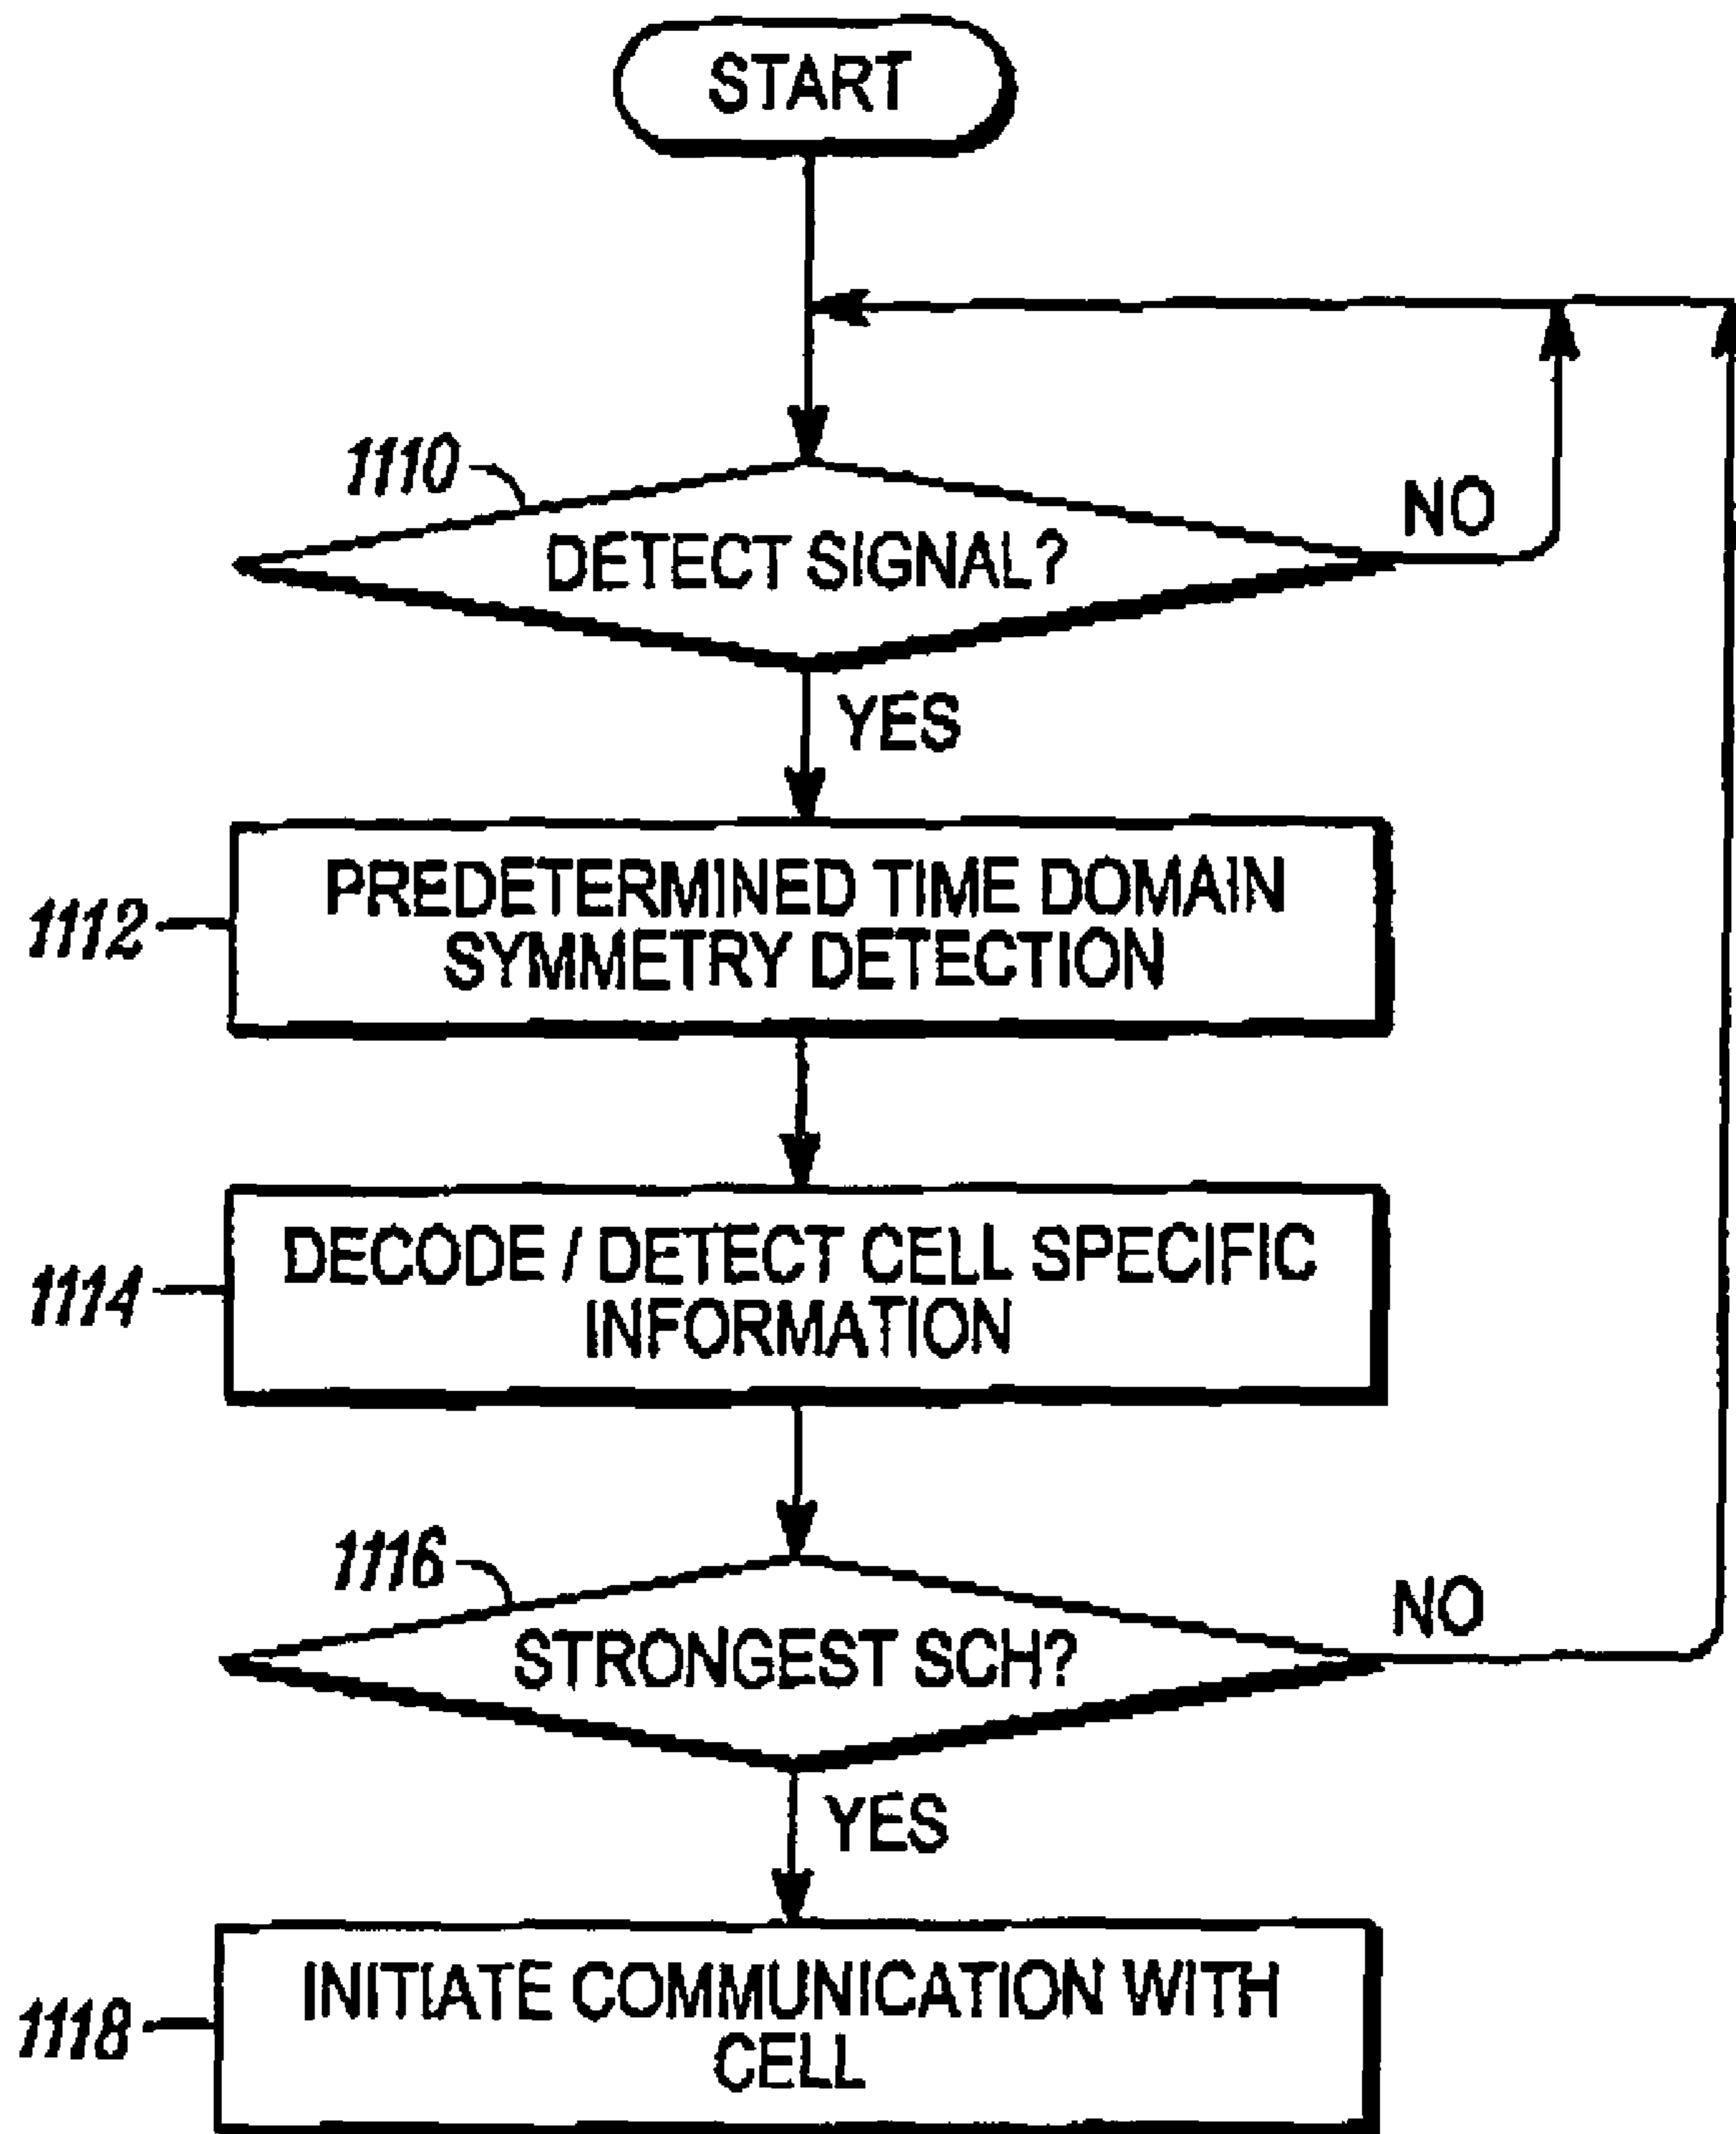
START

1110

DETECT SIGNAL?

NO

YES

1112

PREDETERMINED TIME DOMAIN SYMMETRY DETECTION

1114

DECODE / DETECT CELL SPECIFIC INFORMATION

1116

STRONGEST SCH?

NO

YES

1118

INITIATE COMMUNICATION WITH CELL